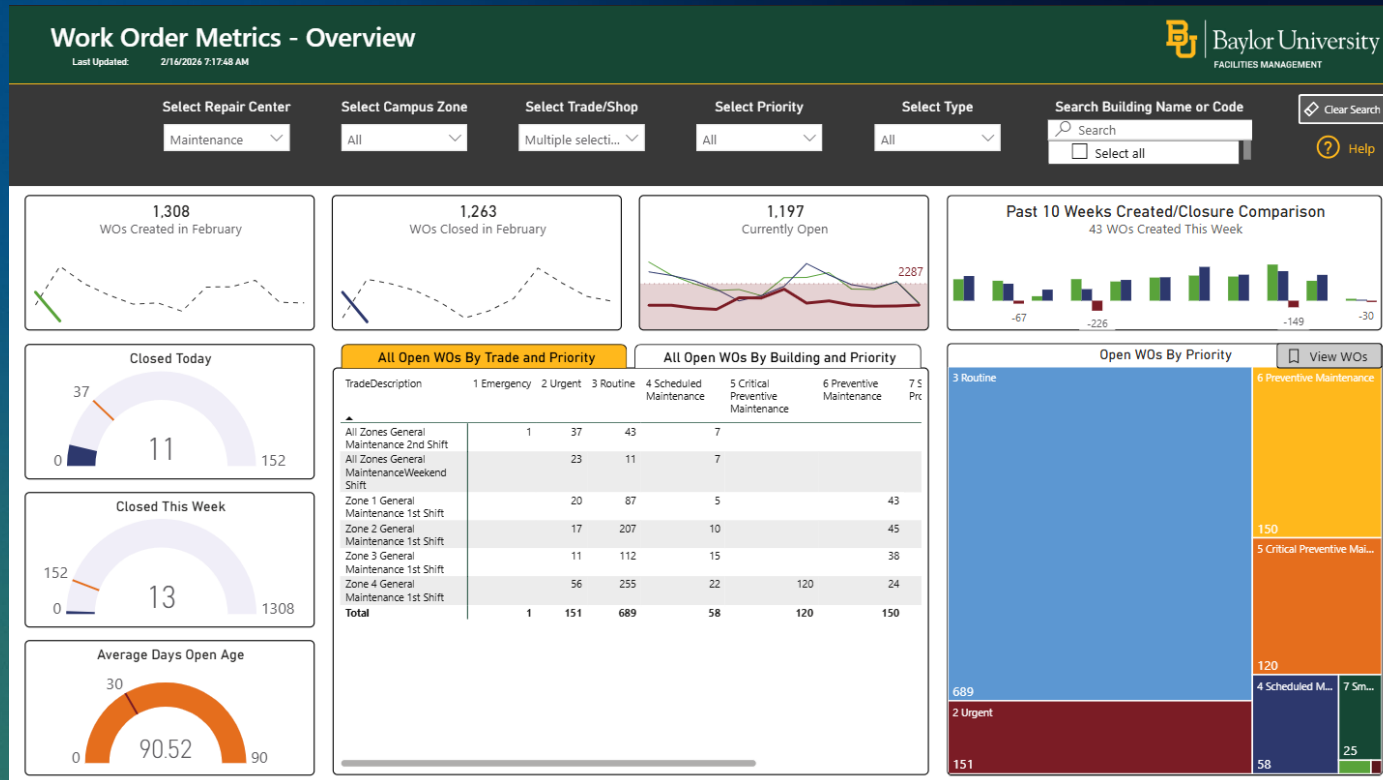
Work Order Metrics - Overview
Last Updated: 2/16/2026 7:17:48 AM

BU Baylor University
FACILITIES MANAGEMENT

Select Repair Center
Maintenance

Select Campus Zone
All

Select Trade/Shop
Multiple selecti...

Select Priority
All

Select Type
All

Search Building Name or Code
Search
Select all

Clear Search
Help

1,308
WOs Created in February

1,263
WOs Closed in February

1,197
Currently Open
2287

Past 10 Weeks Created/Closure Comparison
43 WOs Created This Week
-67
-226
-149
-30

Closed Today
37
0
11
152

Closed This Week
152
0
13
1308

Average Days Open Age
30
0
90.52
90

All Open WOs By Trade and Priority
All Open WOs By Building and Priority

| TradeDescription | 1 Emergency | 2 Urgent | 3 Routine | 4 Scheduled Maintenance | 5 Critical Preventive Maintenance | 6 Preventive Maintenance | 7 S Pr |
|---|---|---|---|---|---|---|---|
| All Zones General Maintenance 2nd Shift | 1 | 37 | 43 | 7 | | | |
| All Zones General MaintenanceWeekend Shift | | 23 | 11 | 7 | | | |
| Zone 1 General Maintenance 1st Shift | | 20 | 87 | 5 | | 43 | |
| Zone 2 General Maintenance 1st Shift | | 17 | 207 | 10 | | 45 | |
| Zone 3 General Maintenance 1st Shift | | 11 | 112 | 15 | | 38 | |
| Zone 4 General Maintenance 1st Shift | | 56 | 255 | 22 | 120 | 24 | |
| Total | 1 | 151 | 689 | 58 | 120 | 150 | |

Open WOs By Priority
View WOs
3 Routine
689
6 Preventive Maintenance
150
5 Critical Preventive Mai...
120
2 Urgent
151
4 Scheduled M...
58
7 Sm...
25